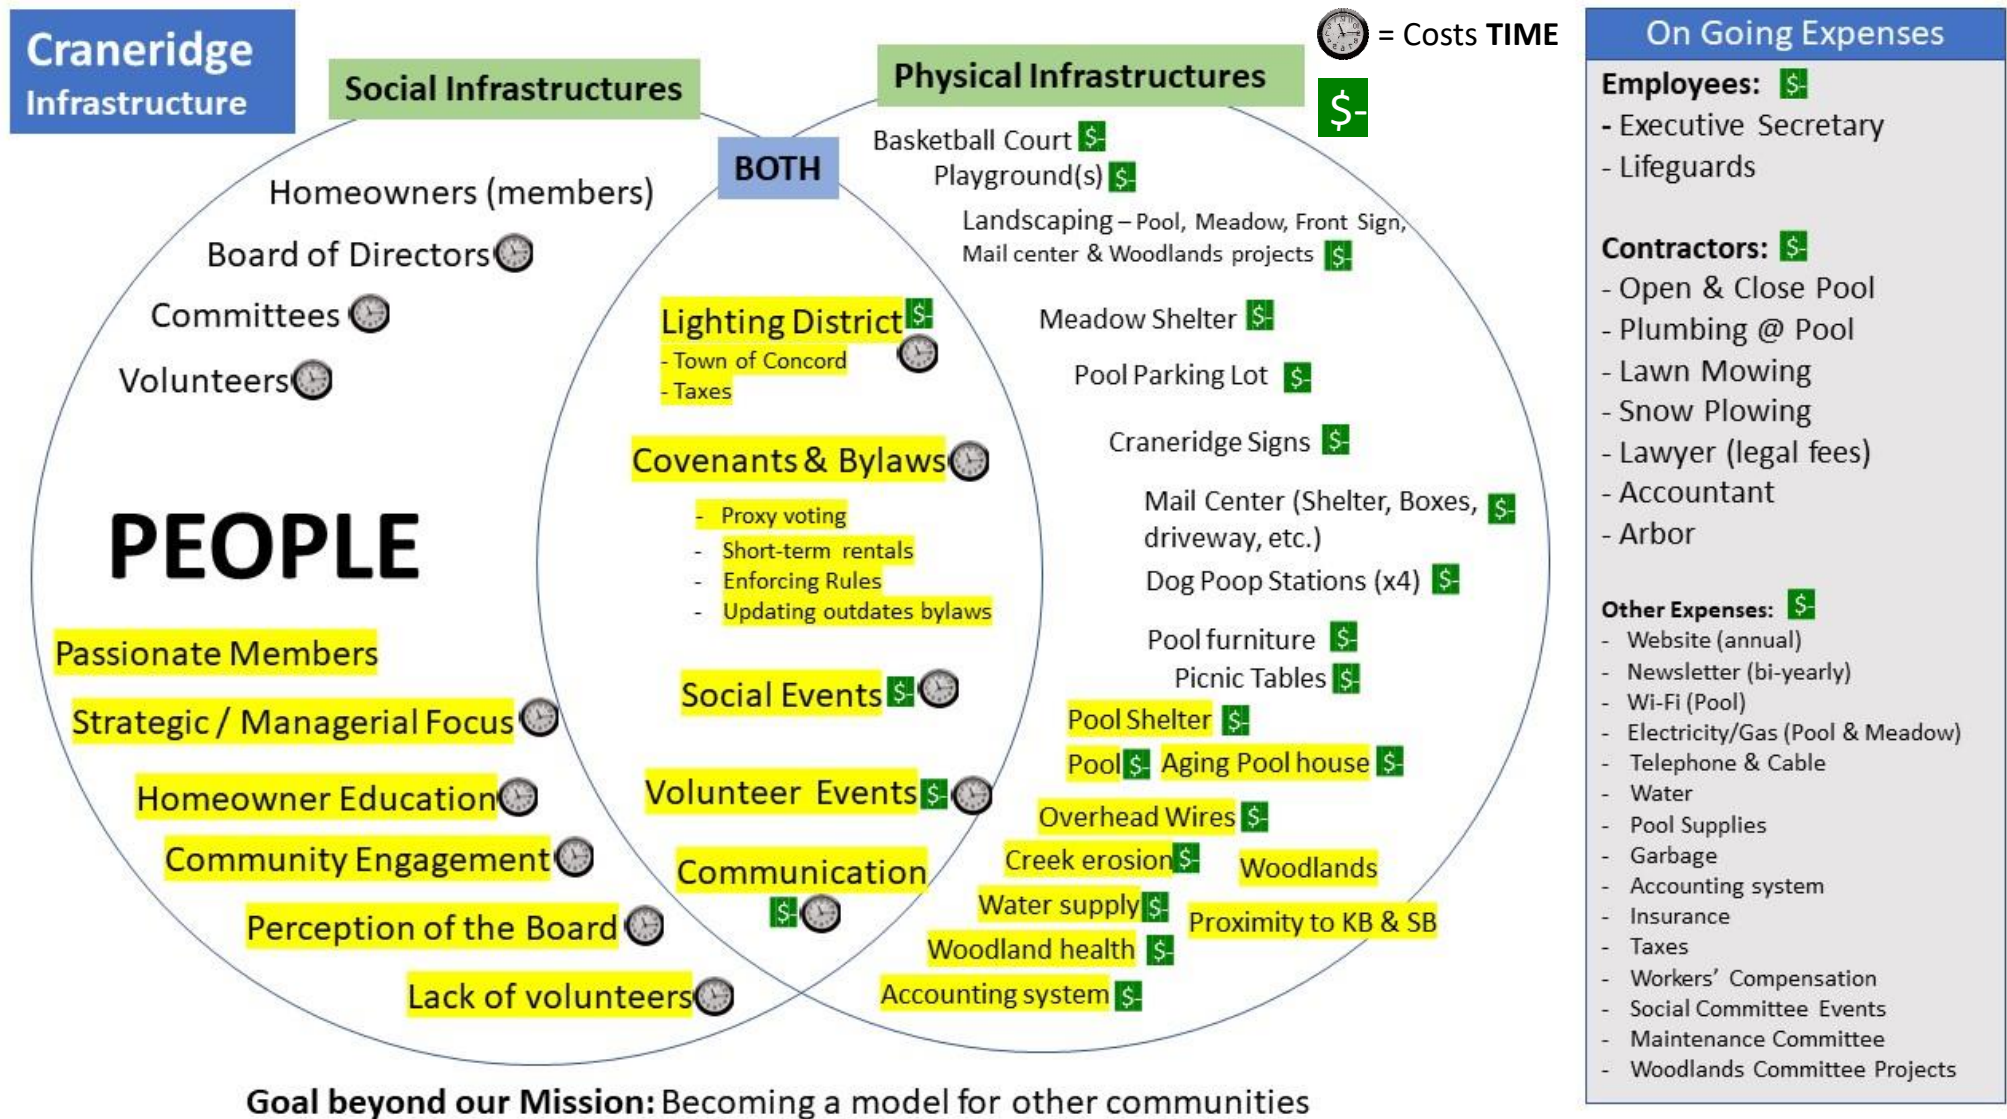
Craneridge Infrastructure

Social Infrastructures

Physical Infrastructures

= Costs TIME

$-

BOTH

Homeowners (members)

Board of Directors

Committees

Volunteers

PEOPLE

Passionate Members

Strategic / Managerial Focus

Homeowner Education

Community Engagement

Perception of the Board

Lack of volunteers

Lighting District $-
- Town of Concord
- Taxes

Covenants & Bylaws
- Proxy voting
- Short-term rentals
- Enforcing Rules
- Updating outdates bylaws

Social Events $-

Volunteer Events $-

Communication
$-

Basketball Court $-
Playground(s) $-
Landscaping – Pool, Meadow, Front Sign, Mail center & Woodlands projects $-
Meadow Shelter $-
Pool Parking Lot $-
Craneridge Signs $-
Mail Center (Shelter, Boxes, driveway, etc.) $-
Dog Poop Stations (x4) $-
Pool furniture $-
Picnic Tables $-
Pool Shelter $-
Pool $- Aging Pool house $-
Overhead Wires $-
Creek erosion $-
Woodlands
Water supply $-
Proximity to KB & SB
Woodland health $-
Accounting system $-

On Going Expenses

Employees: $-
- Executive Secretary
- Lifeguards

Contractors: $-
- Open & Close Pool
- Plumbing @ Pool
- Lawn Mowing
- Snow Plowing
- Lawyer (legal fees)
- Accountant
- Arbor

Other Expenses: $-
- Website (annual)
- Newsletter (bi-yearly)
- Wi-Fi (Pool)
- Electricity/Gas (Pool & Meadow)
- Telephone & Cable
- Water
- Pool Supplies
- Garbage
- Accounting system
- Insurance
- Taxes
- Workers' Compensation
- Social Committee Events
- Maintenance Committee
- Woodlands Committee Projects

Goal beyond our Mission: Becoming a model for other communities